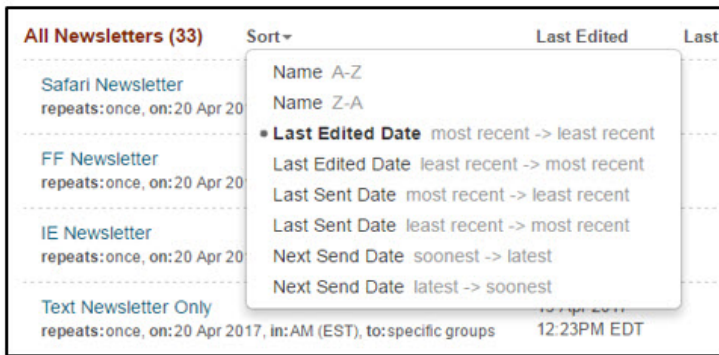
All Newsletters (33)   Sort▾   Last Edited   Last

Safari Newsletter
repeats:once, on:20 Apr 20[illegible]

FF Newsletter
repeats:once, on:20 Apr 20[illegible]

IE Newsletter
repeats:once, on:20 Apr 20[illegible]

Text Newsletter Only
repeats:once, on:20 Apr 2017, in:AM (EST), to:specific groups

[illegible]
12:23PM EDT

Name A-Z
Name Z-A
• Last Edited Date most recent -> least recent
Last Edited Date least recent -> most recent
Last Sent Date most recent -> least recent
Last Sent Date least recent -> most recent
Next Send Date soonest -> latest
Next Send Date latest -> soonest